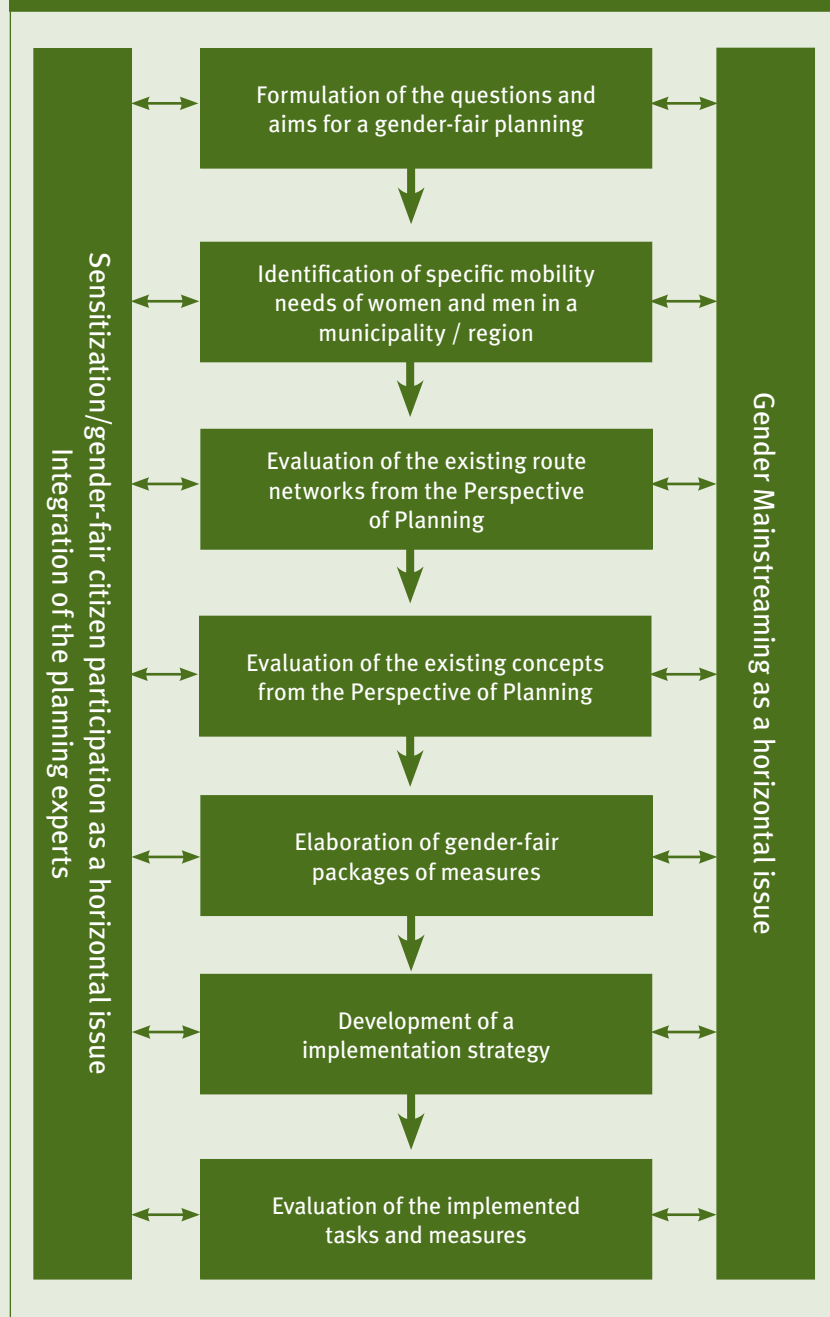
Sensitization/gender-fair citizen participation as a horizontal issue
Integration of the planning experts

Formulation of the questions and aims for a gender-fair planning

Identification of specific mobility needs of women and men in a municipality / region

Evaluation of the existing route networks from the Perspective of Planning

Evaluation of the existing concepts from the Perspective of Planning

Elaboration of gender-fair packages of measures

Development of a implementation strategy

Evaluation of the implemented tasks and measures

Gender Mainstreaming as a horizontal issue